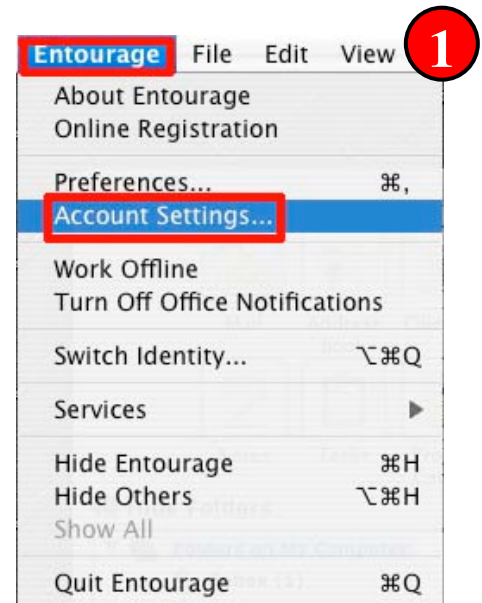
Entourage File Edit View 1

About Entourage
Online Registration

Preferences... ⌘,
Account Settings...

Work Offline
Turn Off Office Notifications

Switch Identity... ⌥⌘Q

Services ▶

Hide Entourage ⌘H
Hide Others ⌥⌘H
Show All

Quit Entourage ⌘Q